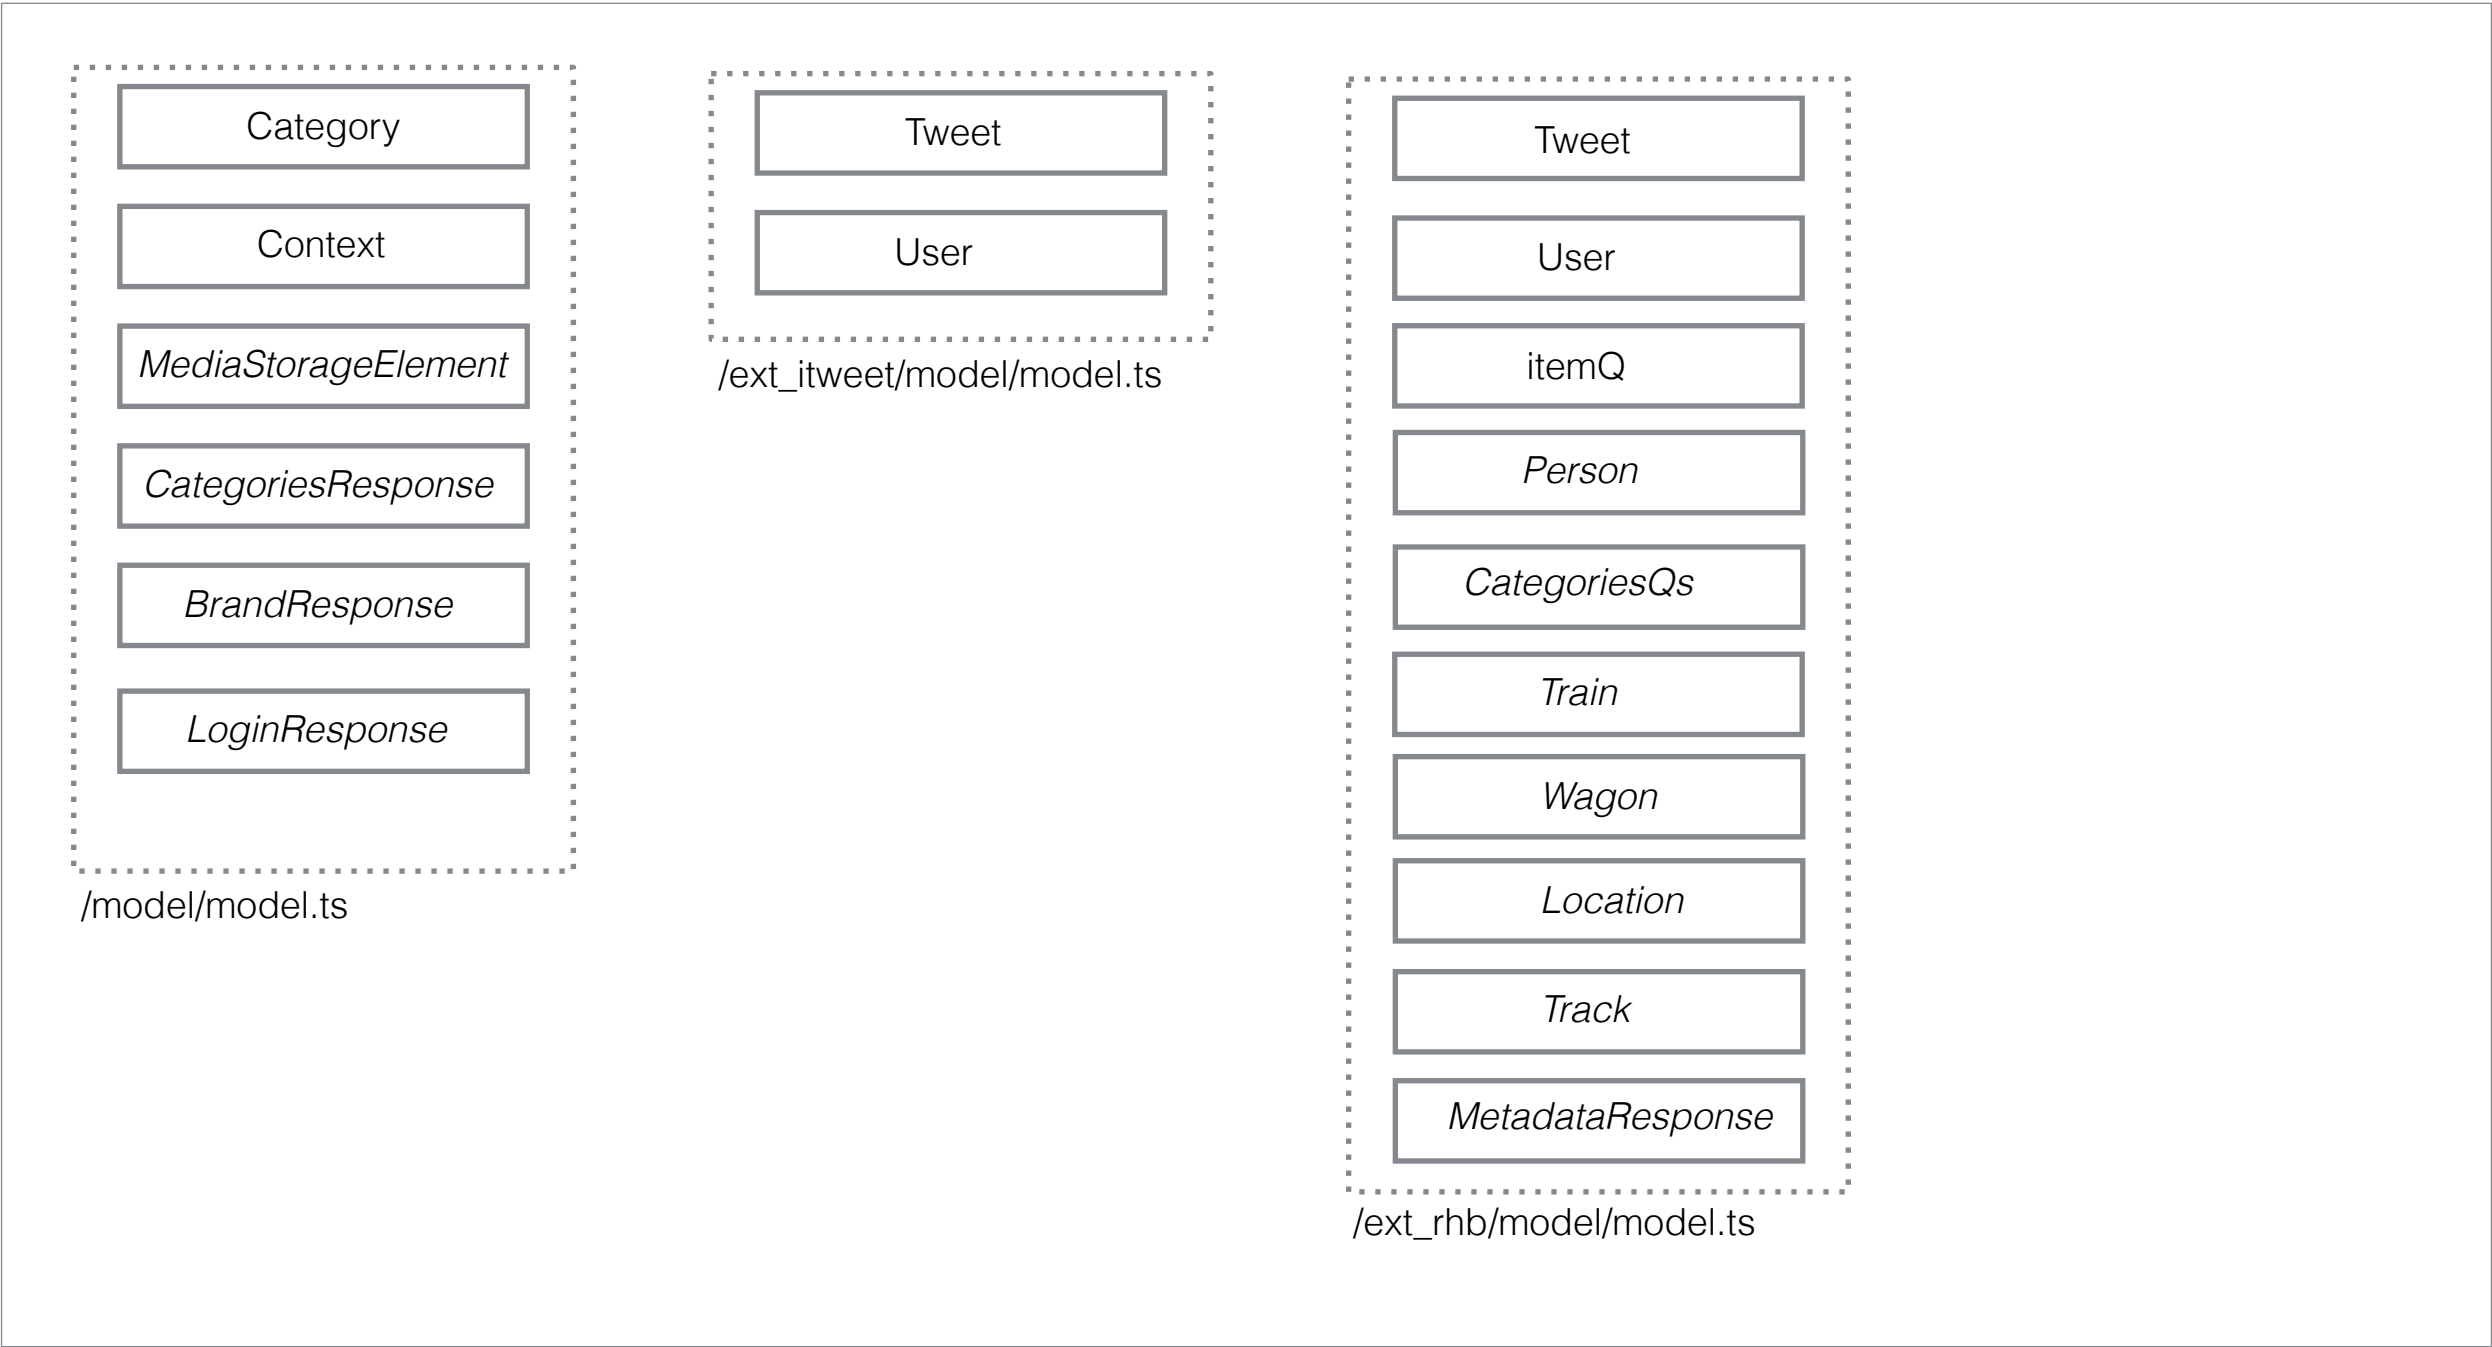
Category

Context

MediaStorageElement

CategoriesResponse

BrandResponse

LoginResponse

/model/model.ts

Tweet

User

/ext_itweet/model/model.ts

Tweet

User

itemQ

Person

CategoriesQs

Train

Wagon

Location

Track

MetadataResponse

/ext_rhb/model/model.ts